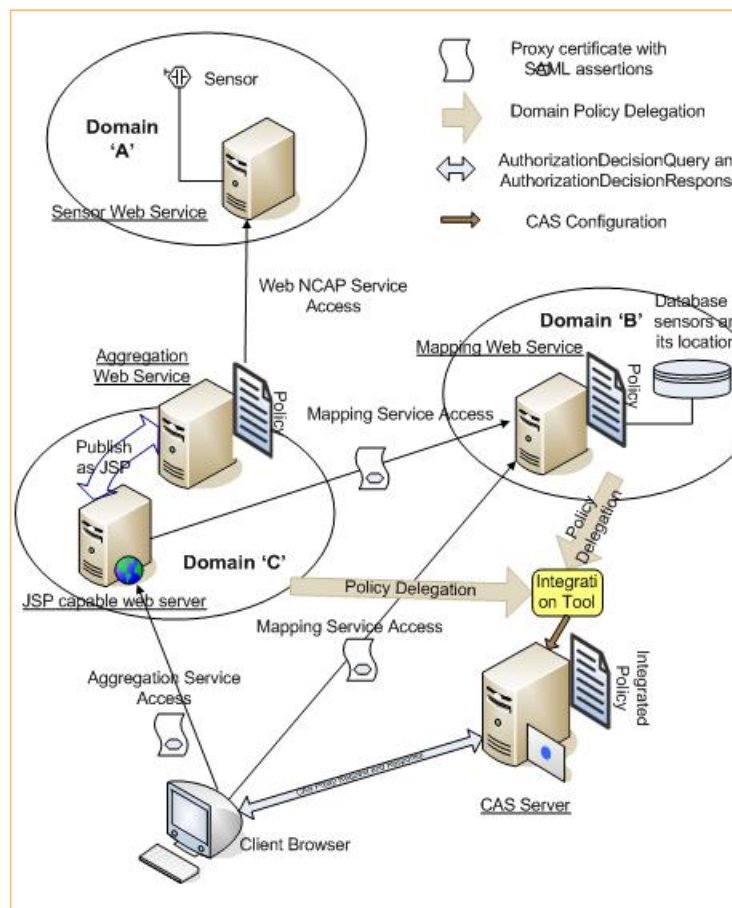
Proxy certificate with SAML assertions

Domain Policy Delegation

AuthorizationDecisionQuery an AuthorizationDecisionRespons

CAS Configuration

Sensor

Domain 'A'

Sensor Web Service

Web NCAP Service Access

Domain 'B'

Database sensors an its location

Mapping Web Service

Policy

Aggregation Web Service

Policy

Mapping Service Access

Publish as JSP

Policy Delegation

Domain 'C'

Policy Delegation

Integrati on Tool

JSP capable web server

Mapping Service Access

Aggregation Service Access

Integrated Policy

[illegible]

CAS Server

Client Browser